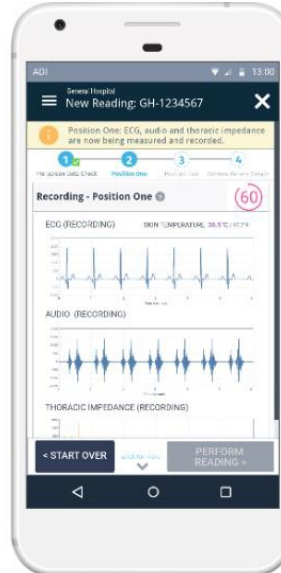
ADI

13:00

General Hospital

New Reading: GH-1234567

Position One: ECG, audio and thoracic impedance are now being measured and recorded.

1 Pre-sprobe data check

2 Position One

3 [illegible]

4 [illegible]

Recording - Position One

60

ECG (RECORDING)

SKIN TEMPERATURE: 36.5°C / 97.7°F

AUDIO (RECORDING)

THORACIC IMPEDANCE (RECORDING)

< START OVER

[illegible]

PERFORM READING >